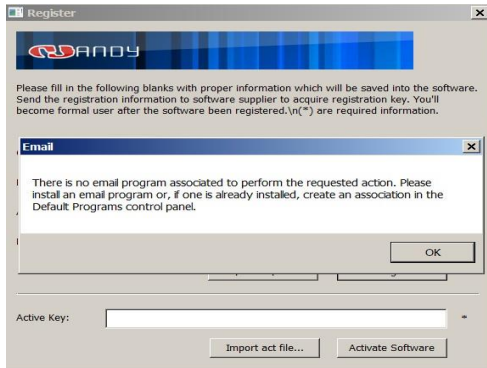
Register

ANDY

Please fill in the following blanks with proper information which will be saved into the software. Send the registration information to software supplier to acquire registration key. You'll become formal user after the software been registered.\n(*) are required information.

Email

There is no email program associated to perform the requested action. Please install an email program or, if one is already installed, create an association in the Default Programs control panel.

OK

Active Key:

*

Import act file...

Activate Software